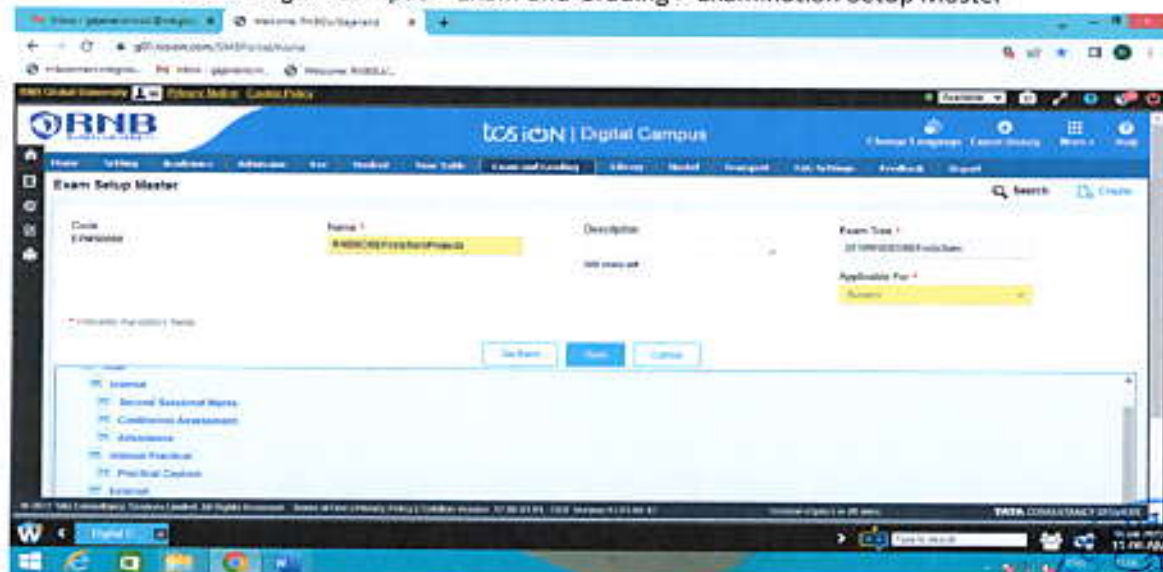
Exam and Grading : Examination Setup Master

Welcome RNBGU

RNB

tcs iON | Digital Campus

Change Language

Home

Exam and Grading

Library

Feedback

Report

Exam Setup Master

Search

Create

Code

Name *

Description

Exam Tree *

Applicable For *

* indicates mandatory fields

Go Back

Save

Cancel

Internal

Second Sessional Marks

Continuous Assessment

Attendance

Practical

Practical Content

External

TATA CONSULTANCY SERVICES

Type to search

11:06 AM